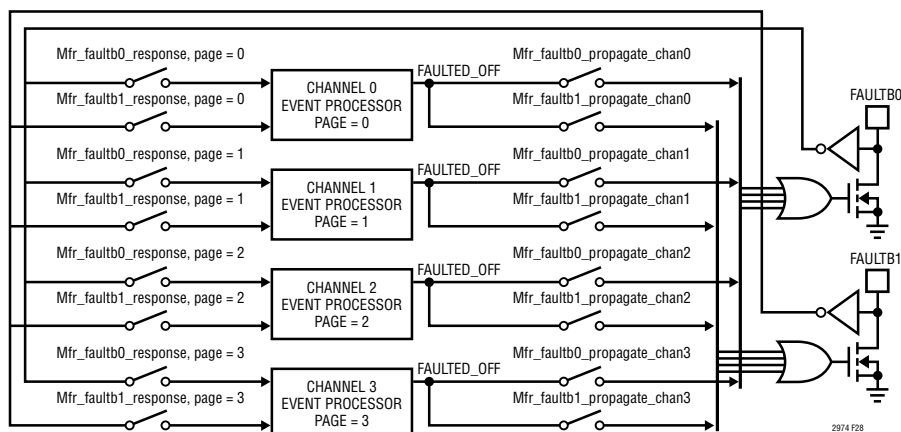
Mfr_faultb0_response, page = 0
Mfr_faultb1_response, page = 0
CHANNEL 0 EVENT PROCESSOR PAGE = 0
FAULTED_OFF
Mfr_faultb0_propagate_chan0
Mfr_faultb1_propagate_chan0
FAULTB0
Mfr_faultb0_response, page = 1
Mfr_faultb1_response, page = 1
CHANNEL 1 EVENT PROCESSOR PAGE = 1
FAULTED_OFF
Mfr_faultb0_propagate_chan1
Mfr_faultb1_propagate_chan1
Mfr_faultb0_response, page = 2
Mfr_faultb1_response, page = 2
CHANNEL 2 EVENT PROCESSOR PAGE = 2
FAULTED_OFF
Mfr_faultb0_propagate_chan2
Mfr_faultb1_propagate_chan2
FAULTB1
Mfr_faultb0_response, page = 3
Mfr_faultb1_response, page = 3
CHANNEL 3 EVENT PROCESSOR PAGE = 3
FAULTED_OFF
Mfr_faultb0_propagate_chan3
Mfr_faultb1_propagate_chan3
2974 F28